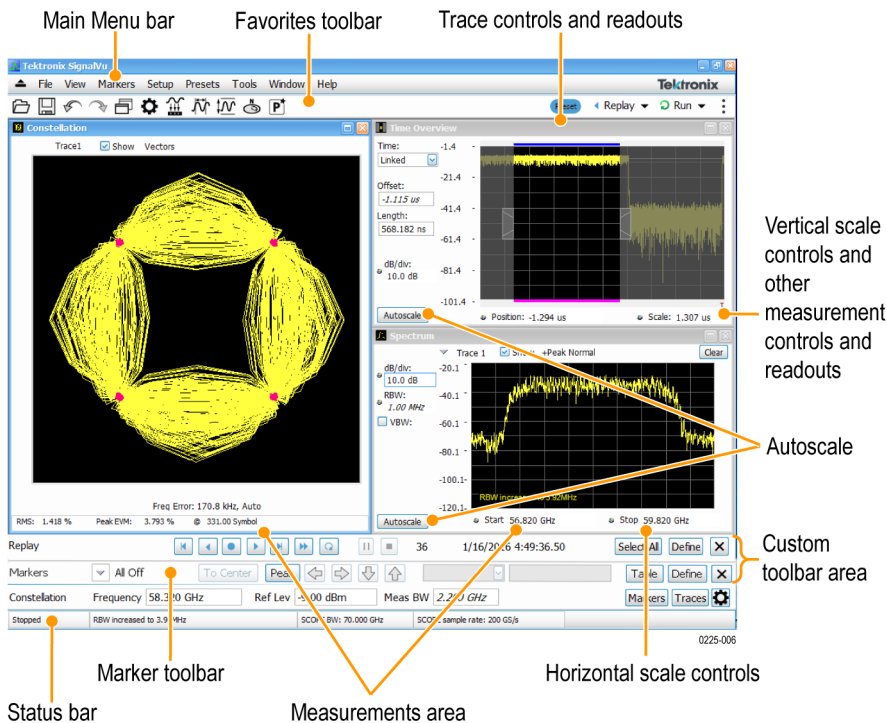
Main Menu bar
Favorites toolbar
Trace controls and readouts

Tektronix SignalVu
File View Markers Setup Presets Tools Window Help
Tektronix
Reset Replay Run

Constellation
Trace1 Show Vectors
Freq Error: 170.8 kHz, Auto
RMS: 1.418 % Peak EVM: 3.793 % @ 331.00 Symbol

Time Overview
Time:
Linked
Offset:
-1.115 us
Length:
568.182 ns
dB/div:
10.0 dB
-1.4
-21.4
-41.4
-61.4
-81.4
-101.4
Autoscale
Position: -1.294 us
Scale: 1.307 us

Spectrum
Trace 1 Show +Peak Normal
Clear
dB/div:
10.0 dB
RBW:
1.00 MHz
VBW:
-20.1
-40.1
-60.1
-80.1
-100.1
-120.1
RBW increased to 3.92MHz
Autoscale
Start 56.820 GHz
Stop 59.820 GHz

Vertical scale controls and other measurement controls and readouts

Autoscale

Replay
36 1/16/2016 4:49:36.50
Select All Define
Markers All Off To Center Peak
Table Define
Constellation Frequency 58.320 GHz Ref Lev -5.00 dBm Meas BW 2.200 GHz
Markers Traces
Stopped RBW increased to 3.9 MHz SCOPE BW: 70.000 GHz SCOPE sample rate: 200 GS/s

Custom toolbar area

0225-006

Marker toolbar
Horizontal scale controls
Status bar
Measurements area